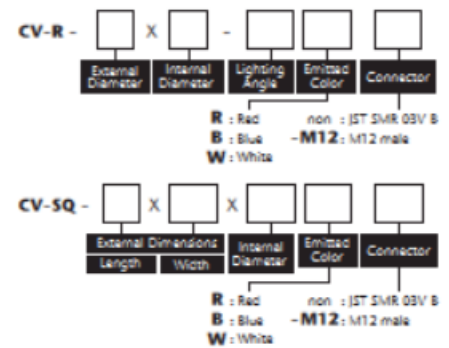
CV-R - X -

External Diameter
Internal Diameter
Lighting Angle
Emitted Color
Connector

R : Red
B : Blue
W : White

non : JST SMR 03V B
-M12 : M12 male

CV-SQ - X X

External Dimensions
Length
Width
Internal Diameter
Emitted Color
Connector

R : Red
B : Blue
W : White

non : JST SMR 03V B
-M12 : M12 male